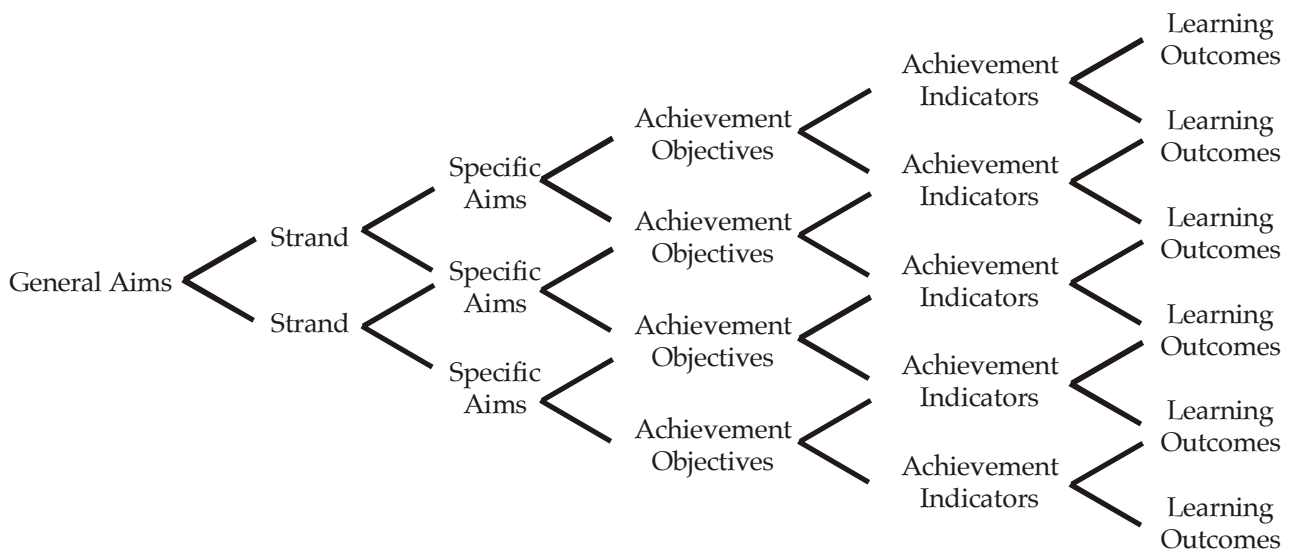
General Aims

Strand

Strand

Specific Aims

Specific Aims

Specific Aims

Achievement Objectives

Achievement Objectives

Achievement Objectives

Achievement Objectives

Achievement Indicators

Achievement Indicators

Achievement Indicators

Achievement Indicators

Achievement Indicators

Learning Outcomes

Learning Outcomes

Learning Outcomes

Learning Outcomes

Learning Outcomes

Learning Outcomes